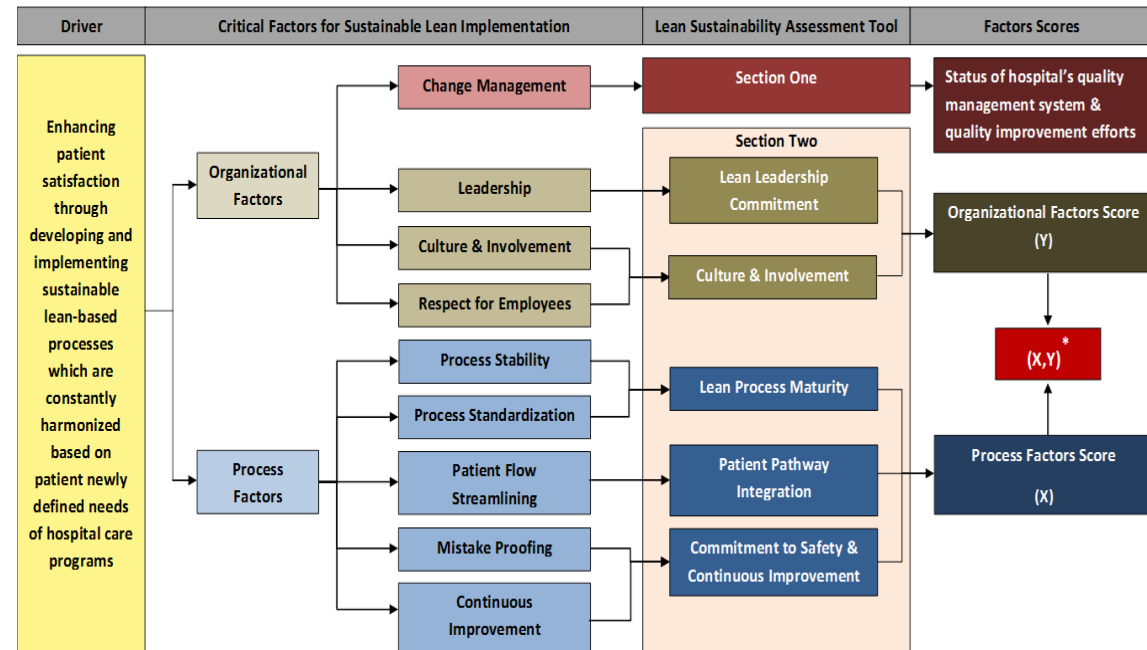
| Driver | Critical Factors for Sustainable Lean Implementation | Lean Sustainability Assessment Tool | Factors Scores |
|---|---|---|---|

Enhancing patient satisfaction through developing and implementing sustainable lean-based processes which are constantly harmonized based on patient newly defined needs of hospital care programs

Organizational Factors

Change Management

Leadership

Culture & Involvement

Respect for Employees

Process Factors

Process Stability

Process Standardization

Patient Flow Streamlining

Mistake Proofing

Continuous Improvement

Section One

Section Two

Lean Leadership Commitment

Culture & Involvement

Lean Process Maturity

Patient Pathway Integration

Commitment to Safety & Continuous Improvement

Status of hospital's quality management system & quality improvement efforts

Organizational Factors Score (Y)

(X,Y)*

Process Factors Score (X)